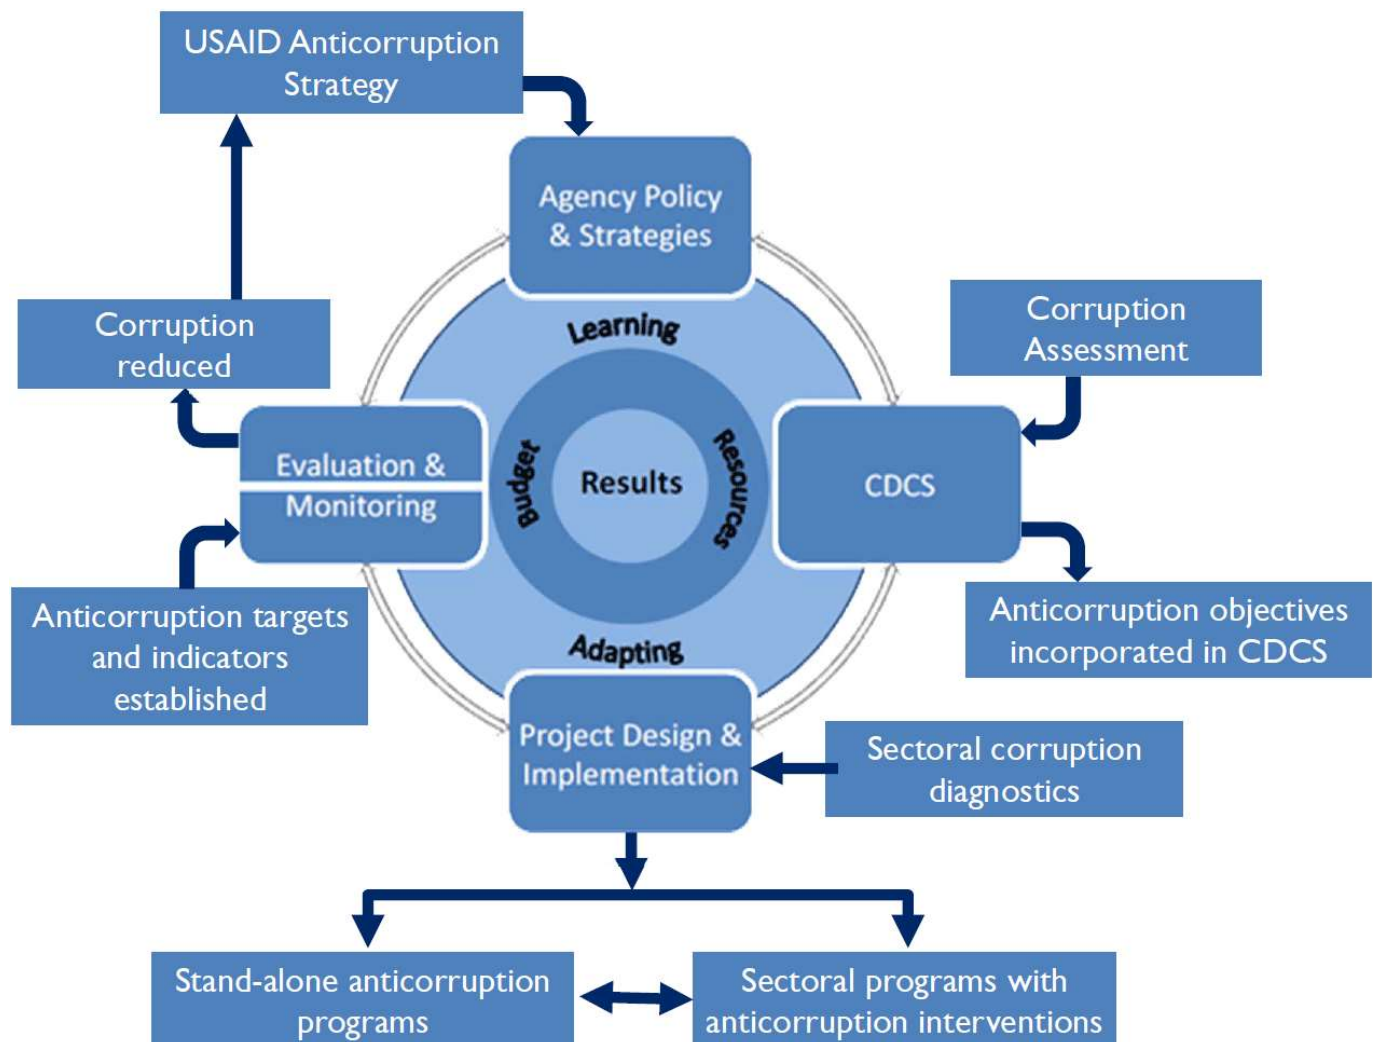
USAID Anticorruption Strategy

Agency Policy & Strategies

Corruption Assessment

Corruption reduced

Learning

Budget

Results

Resources

Evaluation & Monitoring

CDCS

Anticorruption objectives incorporated in CDCS

Anticorruption targets and indicators established

Adapting

Project Design & Implementation

Sectoral corruption diagnostics

Stand-alone anticorruption programs

Sectoral programs with anticorruption interventions